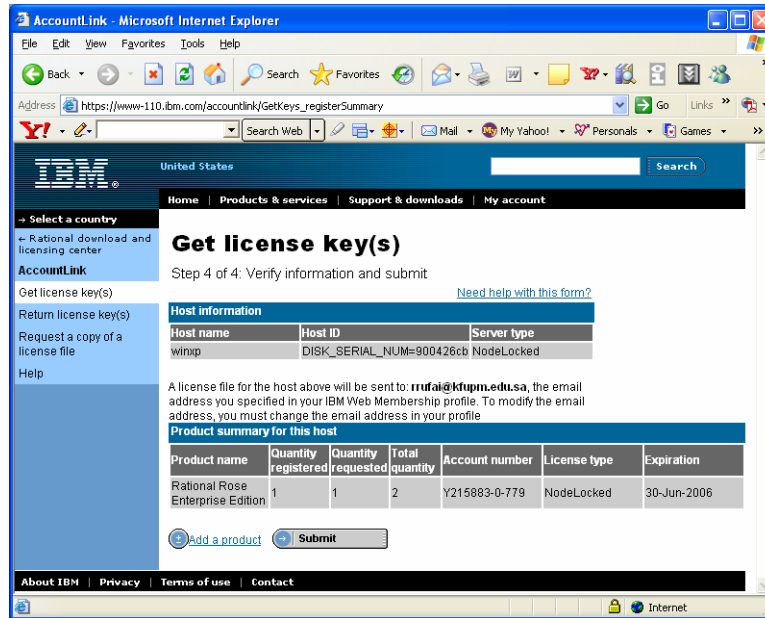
AccountLink - Microsoft Internet Explorer

File Edit View Favorites Tools Help

Back Search Favorites

Address https://www-110.ibm.com/accountlink/GetKeys_registerSummary Go Links

Y! Search Web Mail My Yahoo! Personals Games

IBM United States Search

Home | Products & services | Support & downloads | My account

→ Select a country

← Rational download and licensing center

AccountLink

Get license key(s)

Return license key(s)

Request a copy of a license file

Help

Get license key(s)

Step 4 of 4: Verify information and submit

Need help with this form?

Host information

| Host name | Host ID | Server type |
|---|---|---|
| winxp | DISK_SERIAL_NUM=900426cb | NodeLocked |

A license file for the host above will be sent to: rrufai@kfupm.edu.sa, the email address you specified in your IBM Web Membership profile. To modify the email address, you must change the email address in your profile

Product summary for this host

| Product name | Quantity registered | Quantity requested | Total quantity | Account number | License type | Expiration |
|---|---|---|---|---|---|---|
| Rational Rose Enterprise Edition | 1 | 1 | 2 | Y215883-0-779 | NodeLocked | 30-Jun-2006 |

Add a product Submit

About IBM | Privacy | Terms of use | Contact

Internet